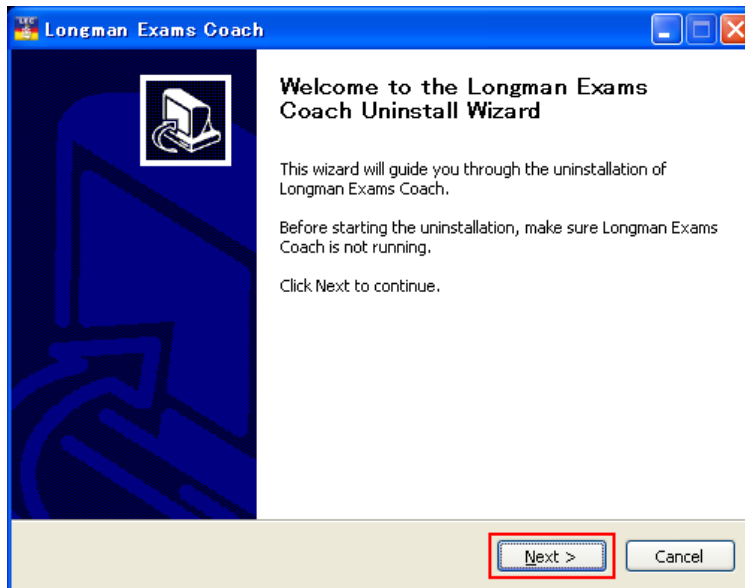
Longman Exams Coach

Welcome to the Longman Exams Coach Uninstall Wizard

This wizard will guide you through the uninstallation of Longman Exams Coach.

Before starting the uninstallation, make sure Longman Exams Coach is not running.

Click Next to continue.

Next >

Cancel